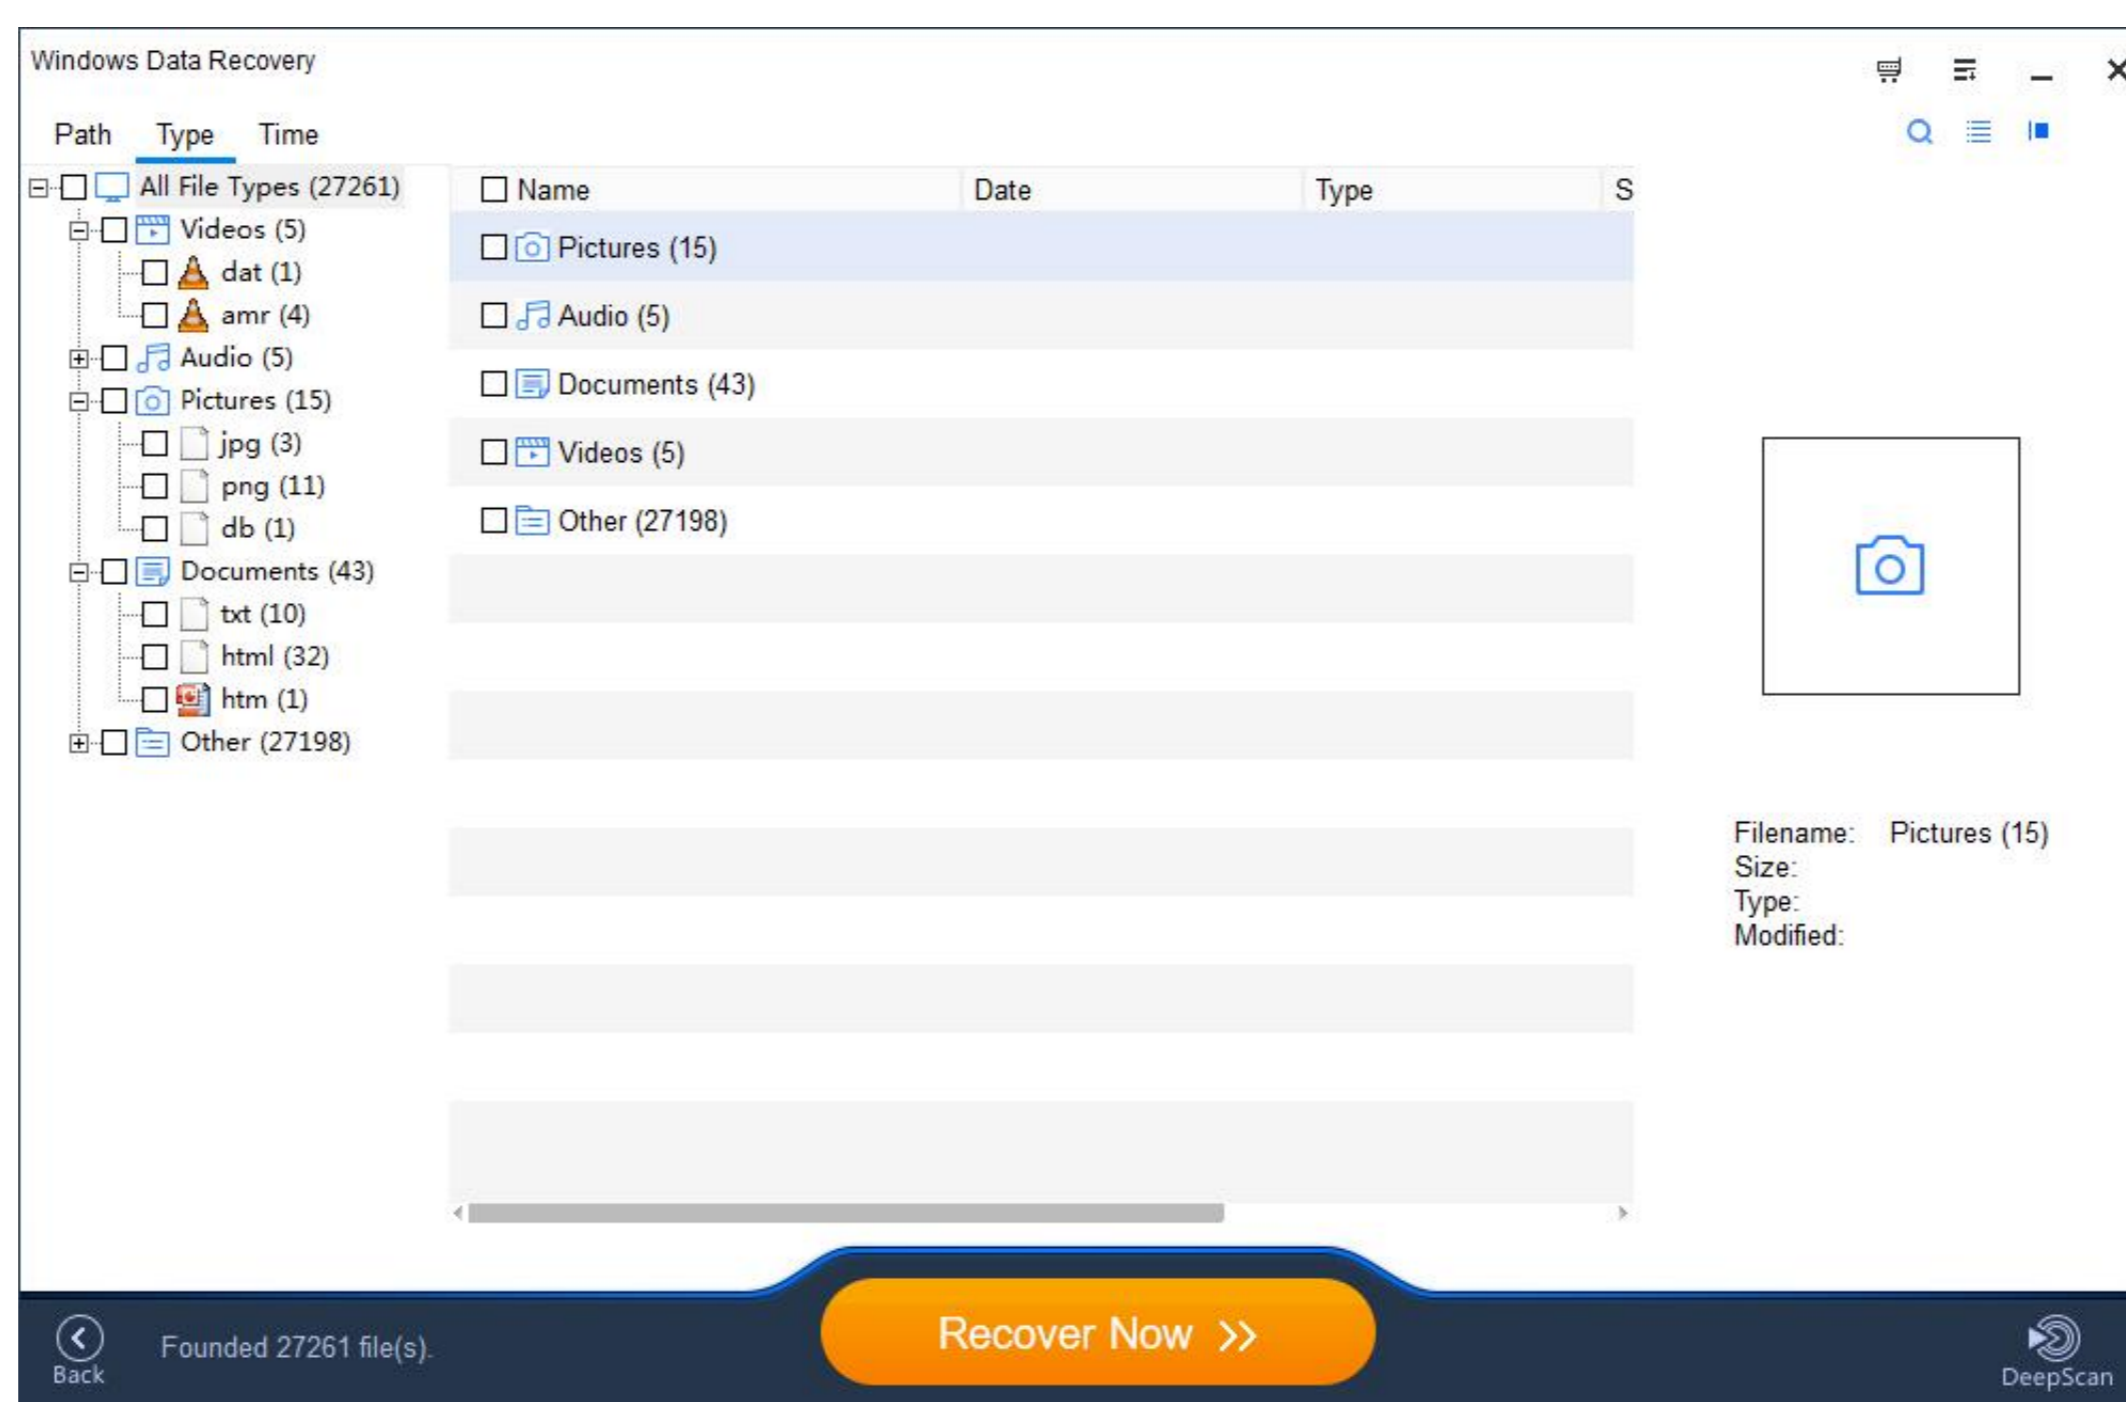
Windows Data Recovery

Path Type Time

All File Types (27261)
Videos (5)
dat (1)
amr (4)
Audio (5)
Pictures (15)
jpg (3)
png (11)
db (1)
Documents (43)
txt (10)
html (32)
htm (1)
Other (27198)

| Name | Date | Type | S |
|---|---|---|---|
| Pictures (15) | | | |
| Audio (5) | | | |
| Documents (43) | | | |
| Videos (5) | | | |
| Other (27198) | | | |

Filename: Pictures (15)
Size:
Type:
Modified:

Back

Founded 27261 file(s).

Recover Now >>

DeepScan